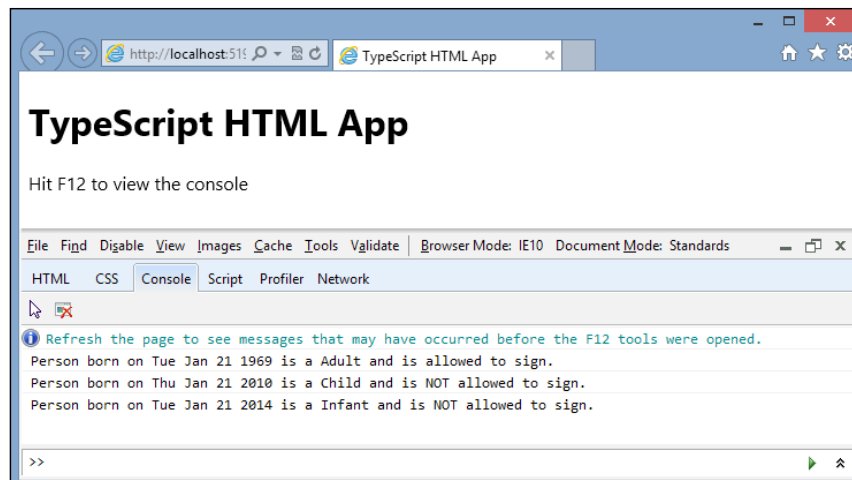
http://localhost:51
TypeScript HTML App ×

TypeScript HTML App

Hit F12 to view the console

File Find Disable View Images Cache Tools Validate Browser Mode: IE10 Document Mode: Standards

HTML CSS Console Script Profiler Network

Refresh the page to see messages that may have occurred before the F12 tools were opened.
Person born on Tue Jan 21 1969 is a Adult and is allowed to sign.
Person born on Thu Jan 21 2010 is a Child and is NOT allowed to sign.
Person born on Tue Jan 21 2014 is a Infant and is NOT allowed to sign.

>>